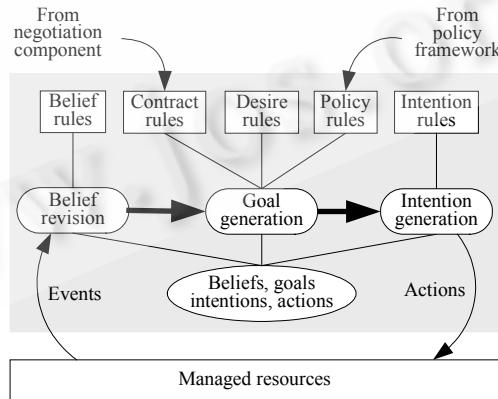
From negotiation component

From policy framework

Belief rules

Contract rules

Desire rules

Policy rules

Intention rules

Belief revision

Goal generation

Intention generation

Beliefs, goals intentions, actions

Events

Actions

Managed resources